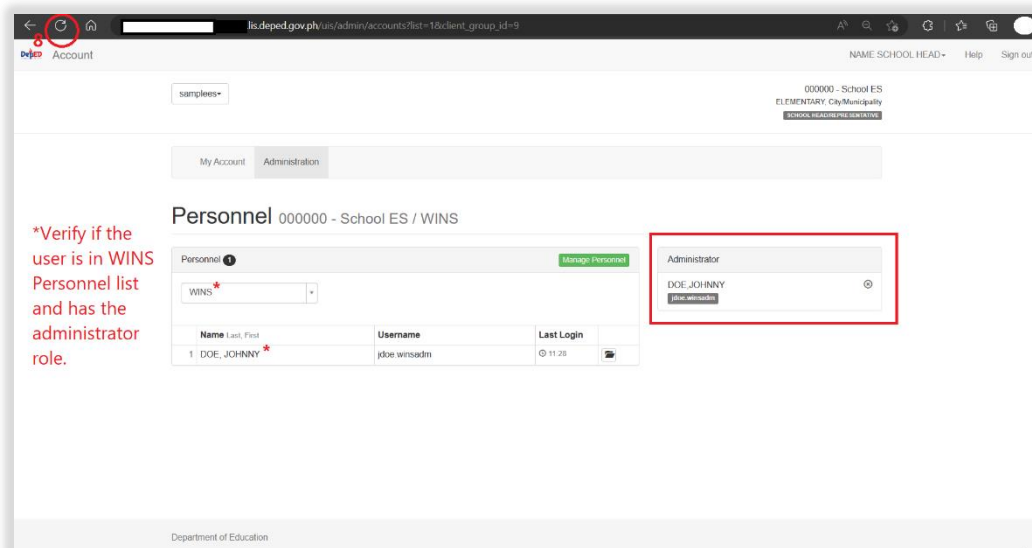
lis.deped.gov.ph/uis/admin/accounts?list=1&client_group_id=9

8

DepEd Account

NAME SCHOOL HEAD▾ Help Sign out

samplees▾

000000 - School ES
ELEMENTARY, City/Municipality
SCHOOL HEAD/REPRESENTATIVE

My Account Administration

*Verify if the user is in WINS Personnel list and has the administrator role.

Personnel 000000 - School ES / WINS

Personnel 1 Manage Personnel

WINS*

| | Name Last, First | Username | Last Login | |
|---|---|---|---|---|
| 1 | DOE, JOHNNY * | jdoe.winsadm | 11:28 | |

Administrator

DOE,JOHNNY
jdoe.winsadm

Department of Education